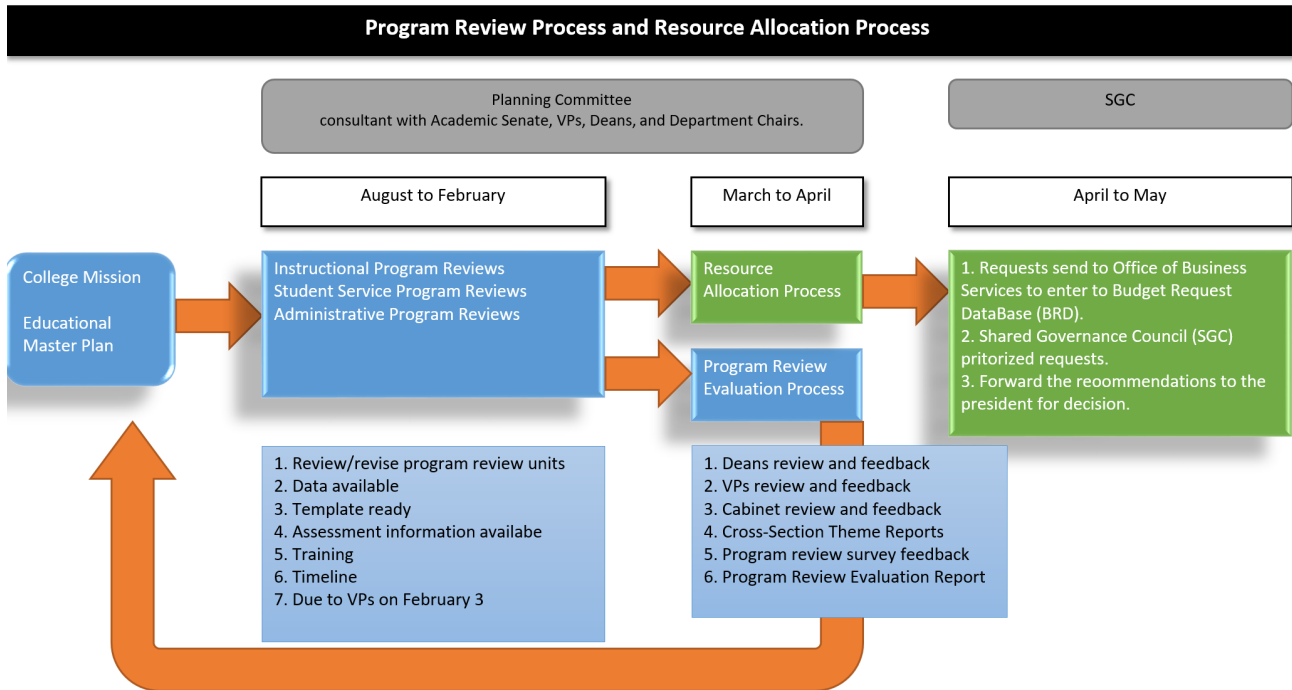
Program Review Process and Resource Allocation Process

Planning Committee
consultant with Academic Senate, VPs, Deans, and Department Chairs.

SGC

August to February

March to April

April to May

College Mission

Educational Master Plan

Instructional Program Reviews
Student Service Program Reviews
Administrative Program Reviews

Resource Allocation Process

1. Requests send to Office of Business Services to enter to Budget Request DataBase (BRD).
2. Shared Governance Council (SGC) pritorized requests.
3. Forward the reoommendations to the president for decision.

Program Review Evaluation Process

1. Review/revise program review units
2. Data available
3. Template ready
4. Assessment information availabe
5. Training
6. Timeline
7. Due to VPs on February 3

1. Deans review and feedback
2. VPs review and feedback
3. Cabinet review and feedback
4. Cross-Section Theme Reports
5. Program review survey feedback
6. Program Review Evaluation Report